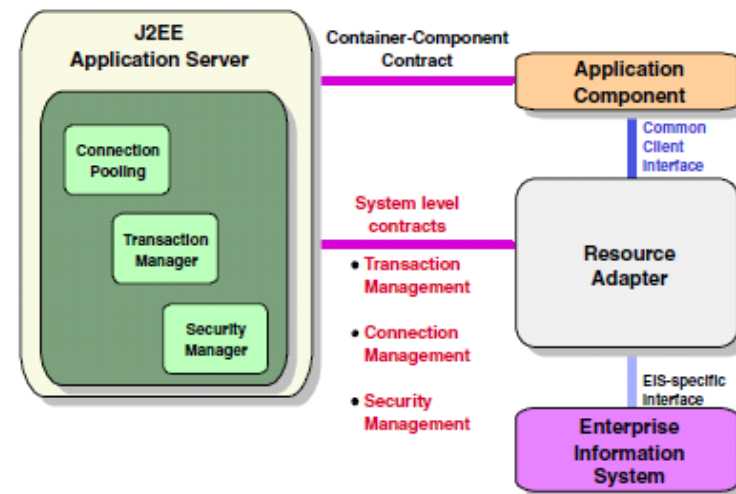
J2EE
Application Server

Connection Pooling

Transaction Manager

Security Manager

Container-Component Contract

Application Component

Common Client Interface

System level contracts

• Transaction Management

• Connection Management

• Security Management

Resource Adapter

EIS-specific Interface

Enterprise Information System